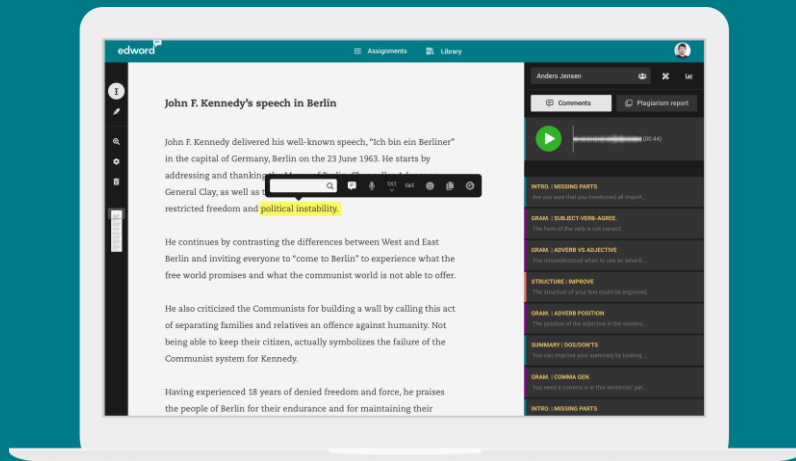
edword

Assignments Library

John F. Kennedy's speech in Berlin

John F. Kennedy delivered his well-known speech, "Ich bin ein Berliner" in the capital of Germany, Berlin on the 23 June 1963. He starts by addressing and thanking the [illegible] General Clay, as well as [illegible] restricted freedom and political instability.

He continues by contrasting the differences between West and East Berlin and inviting everyone to "come to Berlin" to experience what the free world promises and what the communist world is not able to offer.

He also criticized the Communists for building a wall by calling this act of separating families and relatives an offence against humanity. Not being able to keep their citizen, actually symbolizes the failure of the Communist system for Kennedy.

Having experienced 18 years of denied freedom and force, he praises the people of Berlin for their endurance and for maintaining their

Anders Jensen

Comments

Plagiarism report

(00:44)

INTRO. | MISSING PARTS
Are you sure that you mentioned all import...

GRAM. | SUBJECT-VERB-AGREE.
The form of the verb is not correct.

GRAM. | ADVERB VS ADJECTIVE
You misunderstood when to use an adverb...

STRUCTURE | IMPROVE
The structure of your text could be improved.

GRAM. | ADVERB POSITION
The position of the adjective in the sentenc...

SUMMARY | DOS/DON'TS
You can improve your summary by looking...

GRAM. | COMMA GEN.
You need a comma in in the sentence: par...

INTRO. | MISSING PARTS